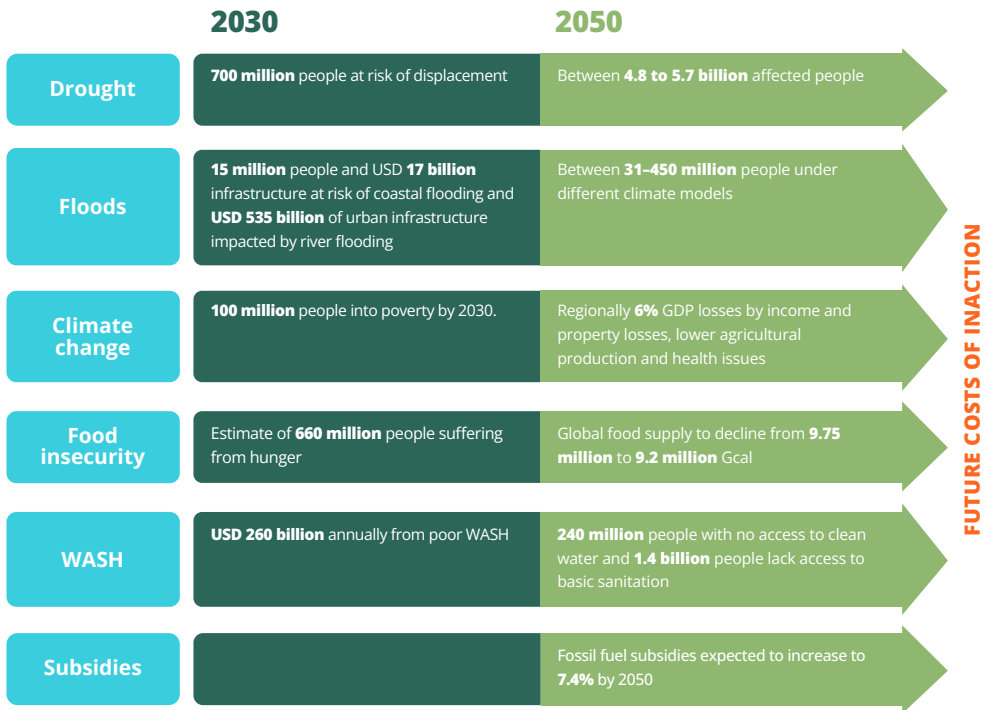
| | 2030 | 2050 |
|---|---|---|
| Drought | 700 million people at risk of displacement | Between 4.8 to 5.7 billion affected people |
| Floods | 15 million people and USD 17 billion infrastructure at risk of coastal flooding and USD 535 billion of urban infrastructure impacted by river flooding | Between 31–450 million people under different climate models |
| Climate change | 100 million people into poverty by 2030. | Regionally 6% GDP losses by income and property losses, lower agricultural production and health issues |
| Food insecurity | Estimate of 660 million people suffering from hunger | Global food supply to decline from 9.75 million to 9.2 million Gcal |
| WASH | USD 260 billion annually from poor WASH | 240 million people with no access to clean water and 1.4 billion people lack access to basic sanitation |
| Subsidies | | Fossil fuel subsidies expected to increase to 7.4% by 2050 |

FUTURE COSTS OF INACTION